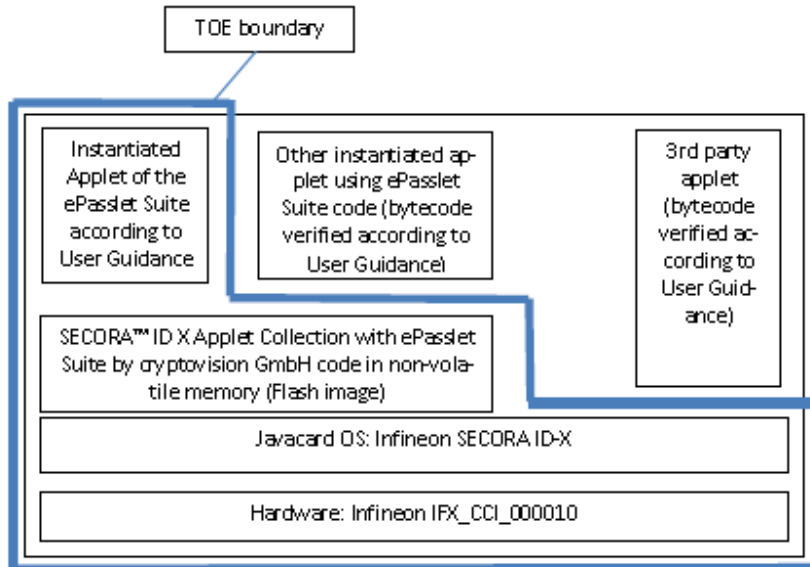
TOE boundary

Instantiated Applet of the ePasslet Suite according to User Guidance

Other instantiated applet using ePasslet Suite code (bytecode verified according to User Guidance)

3rd party applet (bytecode verified according to User Guidance)

SECORA™ ID X Applet Collection with ePasslet Suite by cryptovision GmbH code in non-volatile memory (Flash image)

Javacard OS: Infineon SECORA ID-X

Hardware: Infineon IFX_CCI_000010